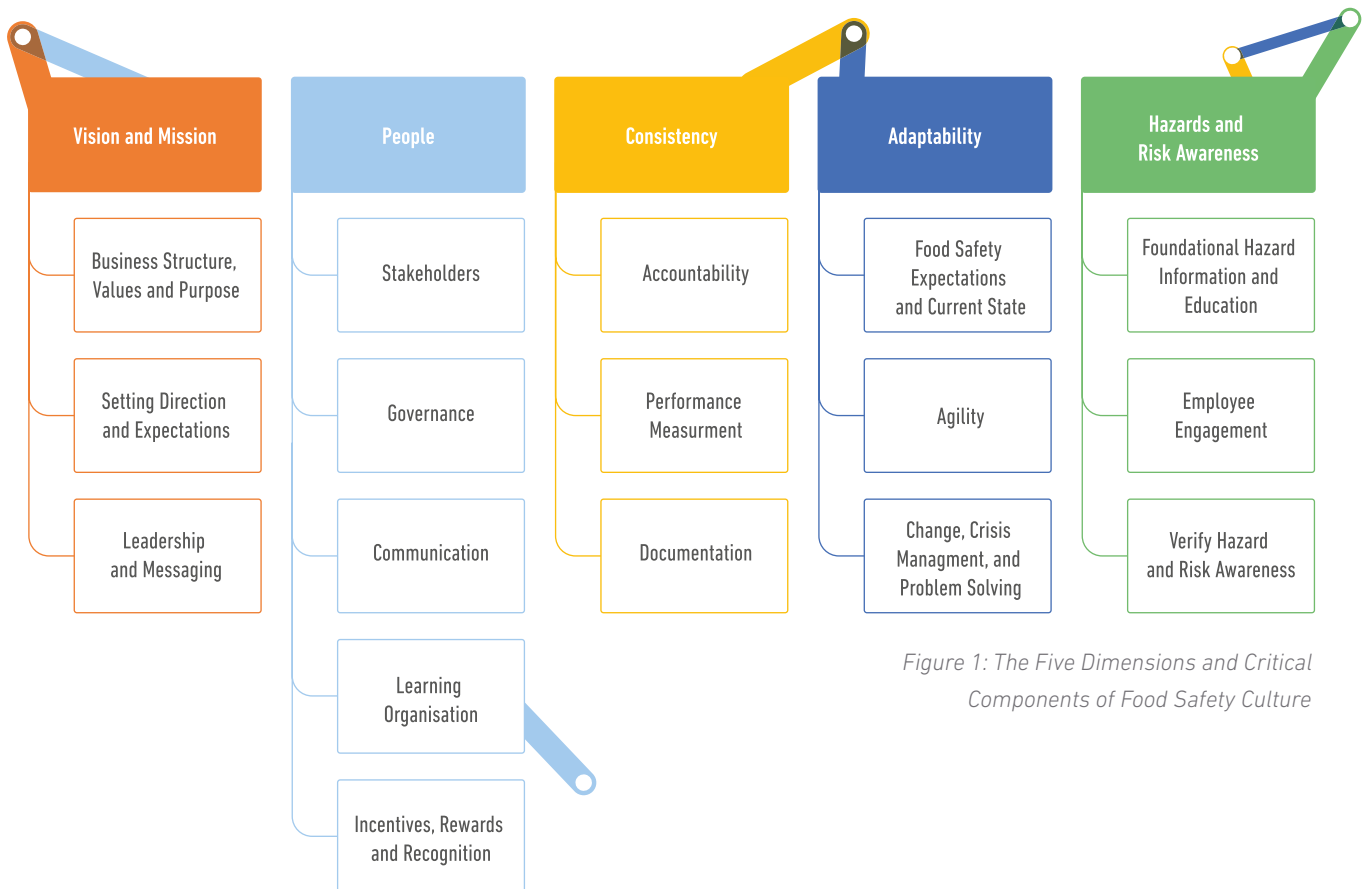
Vision and Mission

Business Structure, Values and Purpose

Setting Direction and Expectations

Leadership and Messaging

People

Stakeholders

Governance

Communication

Learning Organisation

Incentives, Rewards and Recognition

Consistency

Accountability

Performance Measurment

Documentation

Adaptability

Food Safety Expectations and Current State

Agility

Change, Crisis Managment, and Problem Solving

Hazards and Risk Awareness

Foundational Hazard Information and Education

Employee Engagement

Verify Hazard and Risk Awareness

Figure 1: The Five Dimensions and Critical Components of Food Safety Culture